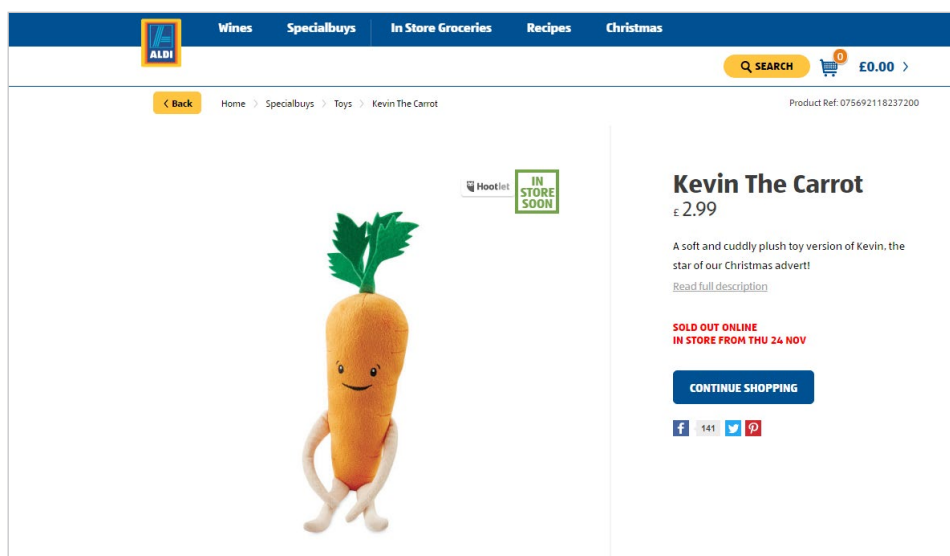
ALDI

Wines Specialbuys In Store Groceries Recipes Christmas

SEARCH 0 £0.00 >

< Back Home > Specialbuys > Toys > Kevin The Carrot

Product Ref: 075692118237200

Hootlet

IN STORE SOON

Kevin The Carrot

£ 2.99

A soft and cuddly plush toy version of Kevin, the star of our Christmas advert!

Read full description

SOLD OUT ONLINE
IN STORE FROM THU 24 NOV

CONTINUE SHOPPING

141